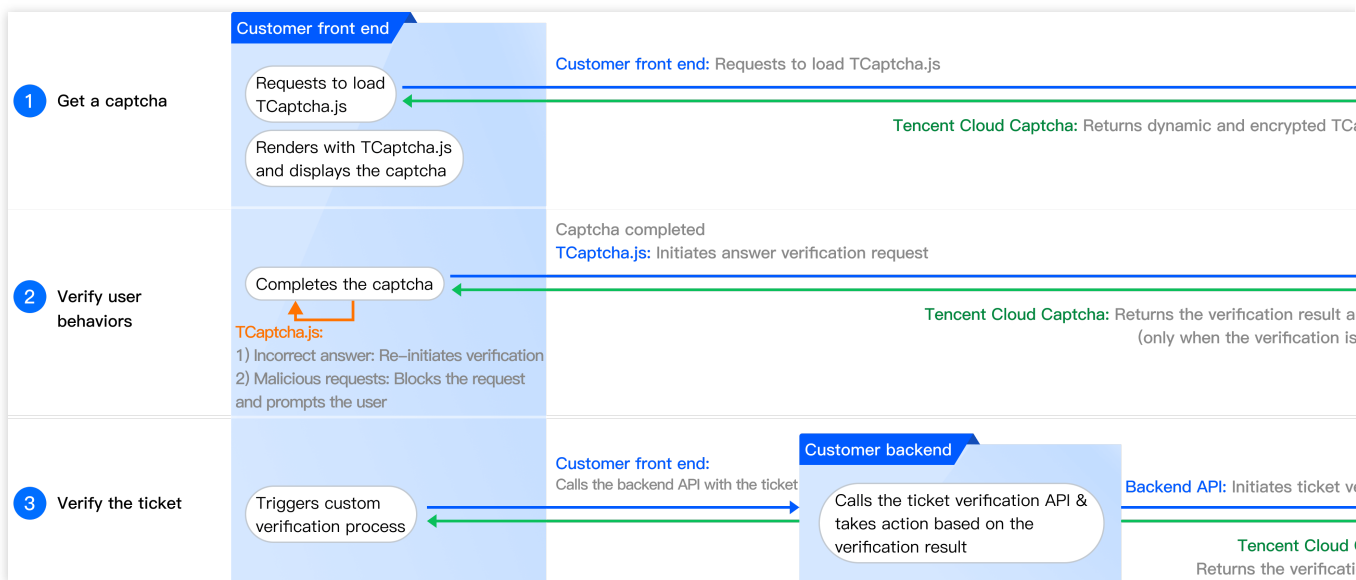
Customer front end

1 Get a captcha

Requests to load TCaptcha.js

Renders with TCaptcha.js and displays the captcha

Customer front end: Requests to load TCaptcha.js

Tencent Cloud Captcha: Returns dynamic and encrypted TCa

2 Verify user behaviors

Captcha completed
TCaptcha.js: Initiates answer verification request

Completes the captcha

TCaptcha.js:
1) Incorrect answer: Re-initiates verification
2) Malicious requests: Blocks the request and prompts the user

Tencent Cloud Captcha: Returns the verification result a
(only when the verification is

3 Verify the ticket

Triggers custom verification process

Customer front end:
Calls the backend API with the ticket

Customer backend

Calls the ticket verification API & takes action based on the verification result

Backend API: Initiates ticket v

Tencent Cloud
Returns the verificati